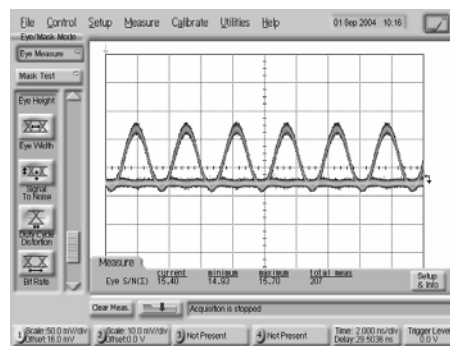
File Control Setup Measure Calibrate Utilities Help 01 Sep 2004 10:16

Eye/Mask Mode
Eye Measure
Mask Test
Eye Height
Eye Width
Signal To Noise
Duty Cycle Distortion
Bit Rate

Measure
| | current | minimum | maximum | total meas |
|---|---|---|---|---|
| Eye S/N(C) | 15.40 | 14.93 | 15.70 | 207 |

Setup & Info

Clear Meas. Acquisition is stopped

1 Scale: 50.0 mV/div Offset: 16.0 mV
2 Scale: 10.0 mV/div Offset: 0.0 V
3 Not Present
4 Not Present
Time: 2.000 ns/div Delay: 29.5036 ns
Trigger Level 0.0 V